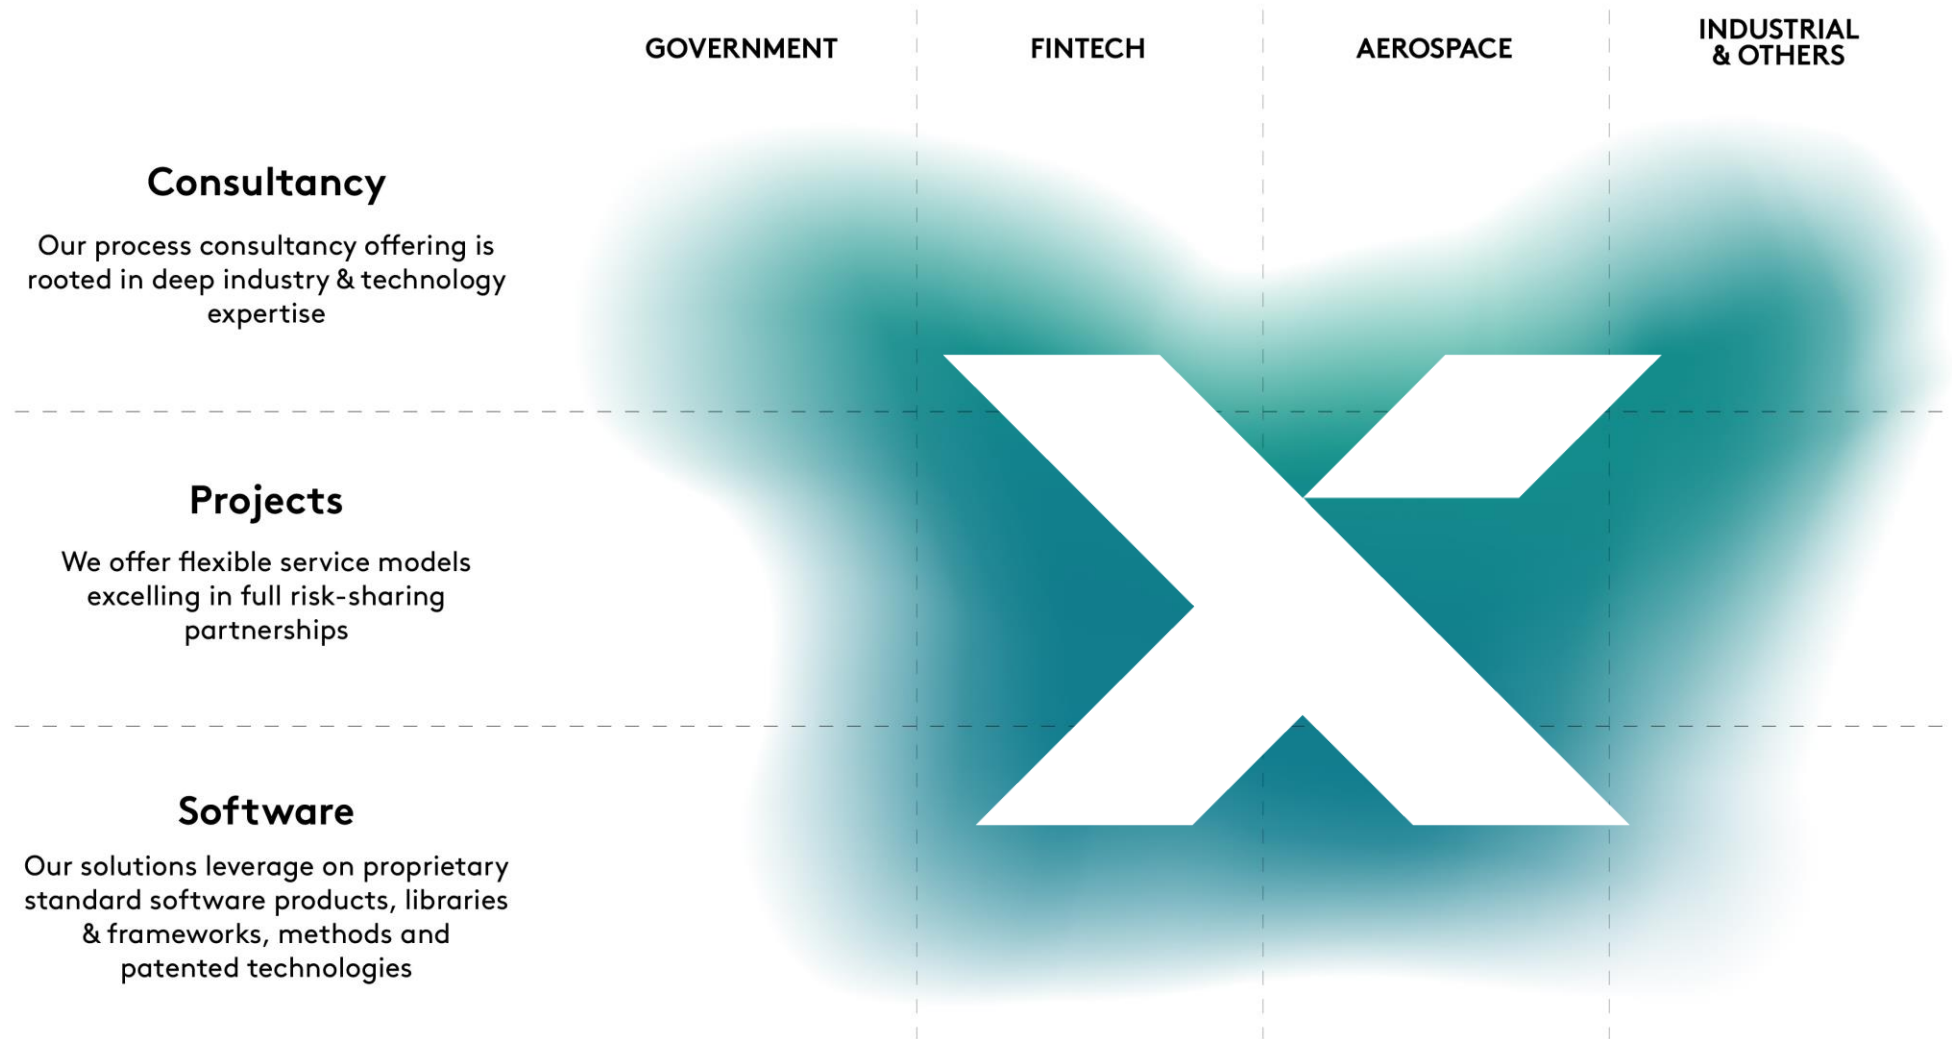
GOVERNMENT

FINTECH

AEROSPACE

INDUSTRIAL & OTHERS

Consultancy

Our process consultancy offering is rooted in deep industry & technology expertise

Projects

We offer flexible service models excelling in full risk-sharing partnerships

Software

Our solutions leverage on proprietary standard software products, libraries & frameworks, methods and patented technologies